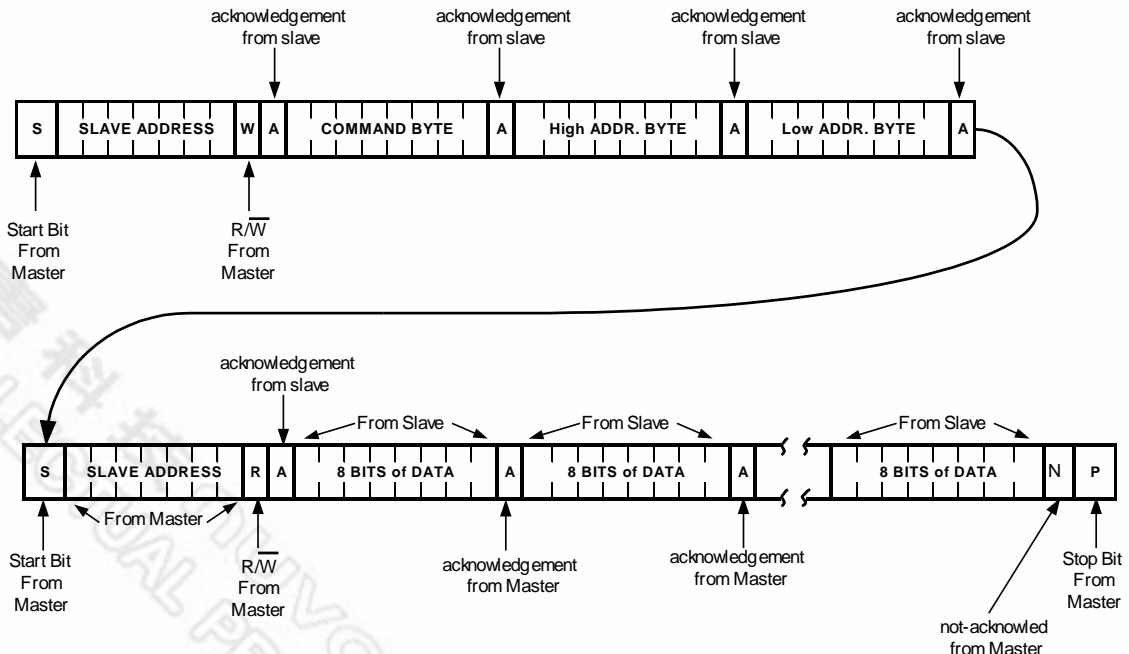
acknowledgement from slave

acknowledgement from slave

acknowledgement from slave

acknowledgement from slave

| S | SLAVE ADDRESS | W | A | COMMAND BYTE | A | High ADDR. BYTE | A | Low ADDR. BYTE | A |
|---|---|---|---|---|---|---|---|---|---|

Start Bit From Master

$R/\overline{W}$ From Master

acknowledgement from slave

From Slave

From Slave

From Slave

| S | SLAVE ADDRESS | R | A | 8 BITS of DATA | A | 8 BITS of DATA | A | 8 BITS of DATA | N | P |
|---|---|---|---|---|---|---|---|---|---|---|

From Master

Start Bit From Master

$R/\overline{W}$ From Master

acknowledgement from Master

acknowledgement from Master

Stop Bit From Master

not-acknowled from Master